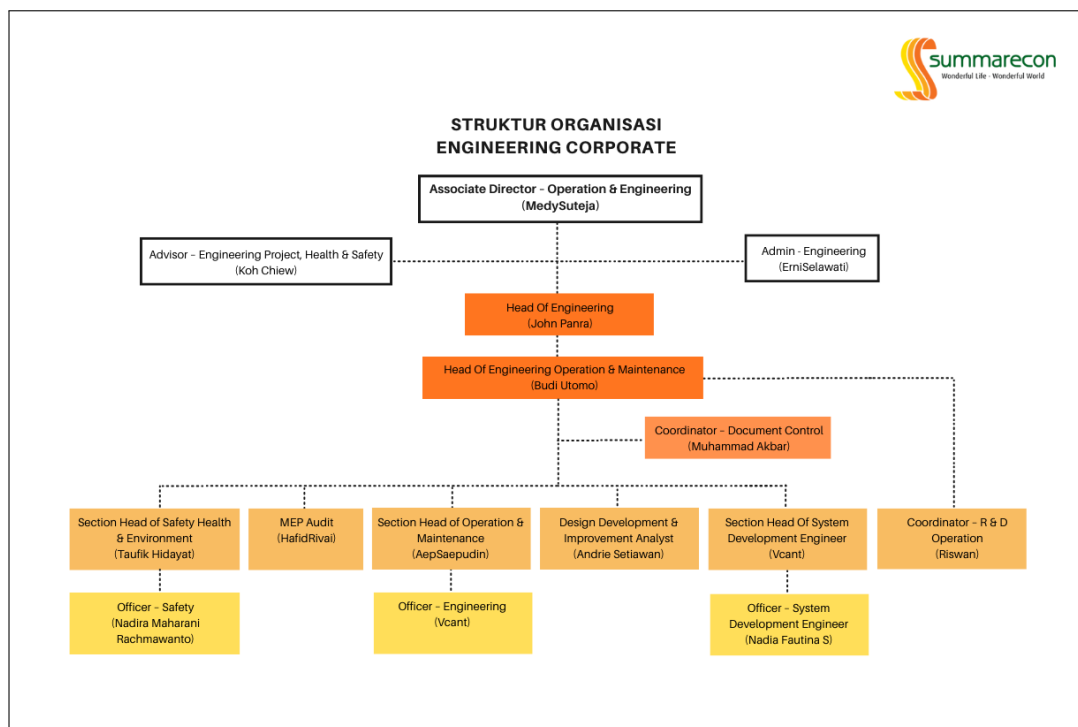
summarecon
Wonderful Life - Wonderful World

STRUKTUR ORGANISASI
ENGINEERING CORPORATE

Associate Director – Operation & Engineering
(MedySuteja)

Advisor – Engineering Project, Health & Safety
(Koh Chiew)

Admin - Engineering
(ErniSelawati)

Head Of Engineering
(John Panra)

Head Of Engineering Operation & Maintenance
(Budi Utomo)

Coordinator – Document Control
(Muhammad Akbar)

Section Head of Safety Health & Environment
(Taufik Hidayat)

MEP Audit
(HafidRivai)

Section Head of Operation & Maintenance
(AepSaepudin)

Design Development & Improvement Analyst
(Andrie Setiawan)

Section Head Of System Development Engineer
(Vcant)

Coordinator – R & D Operation
(Riswan)

Officer – Safety
(Nadira Maharani Rachmawanto)

Officer – Engineering
(Vcant)

Officer – System Development Engineer
(Nadia Fautina S)